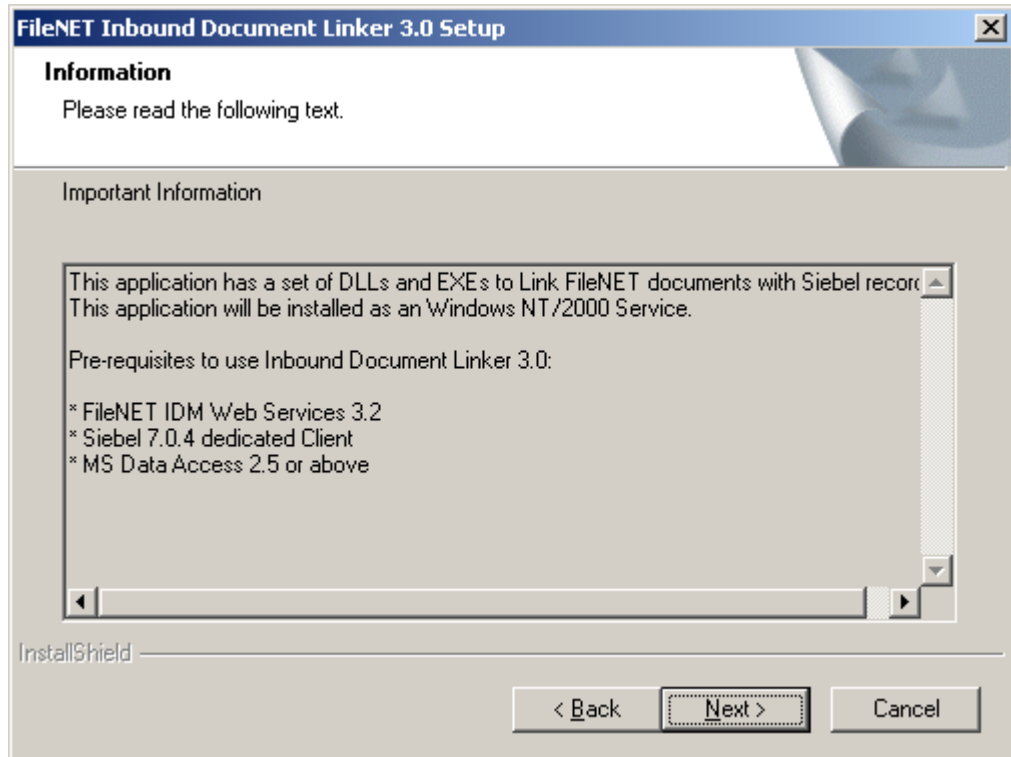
FileNET Inbound Document Linker 3.0 Setup

Information

Please read the following text.

Important Information

This application has a set of DLLs and EXEs to Link FileNET documents with Siebel recor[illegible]
This application will be installed as an Windows NT/2000 Service.

Pre-requisites to use Inbound Document Linker 3.0:

* FileNET IDM Web Services 3.2
* Siebel 7.0.4 dedicated Client
* MS Data Access 2.5 or above

InstallShield

< Back Next > Cancel